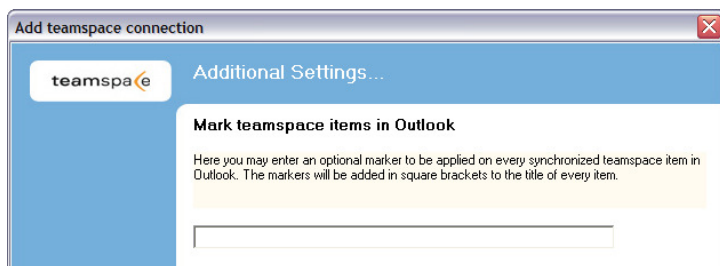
Add teamspace connection

teamspace

Additional Settings...

Mark teamspace items in Outlook

Here you may enter an optional marker to be applied on every synchronized teamspace item in Outlook. The markers will be added in square brackets to the title of every item.